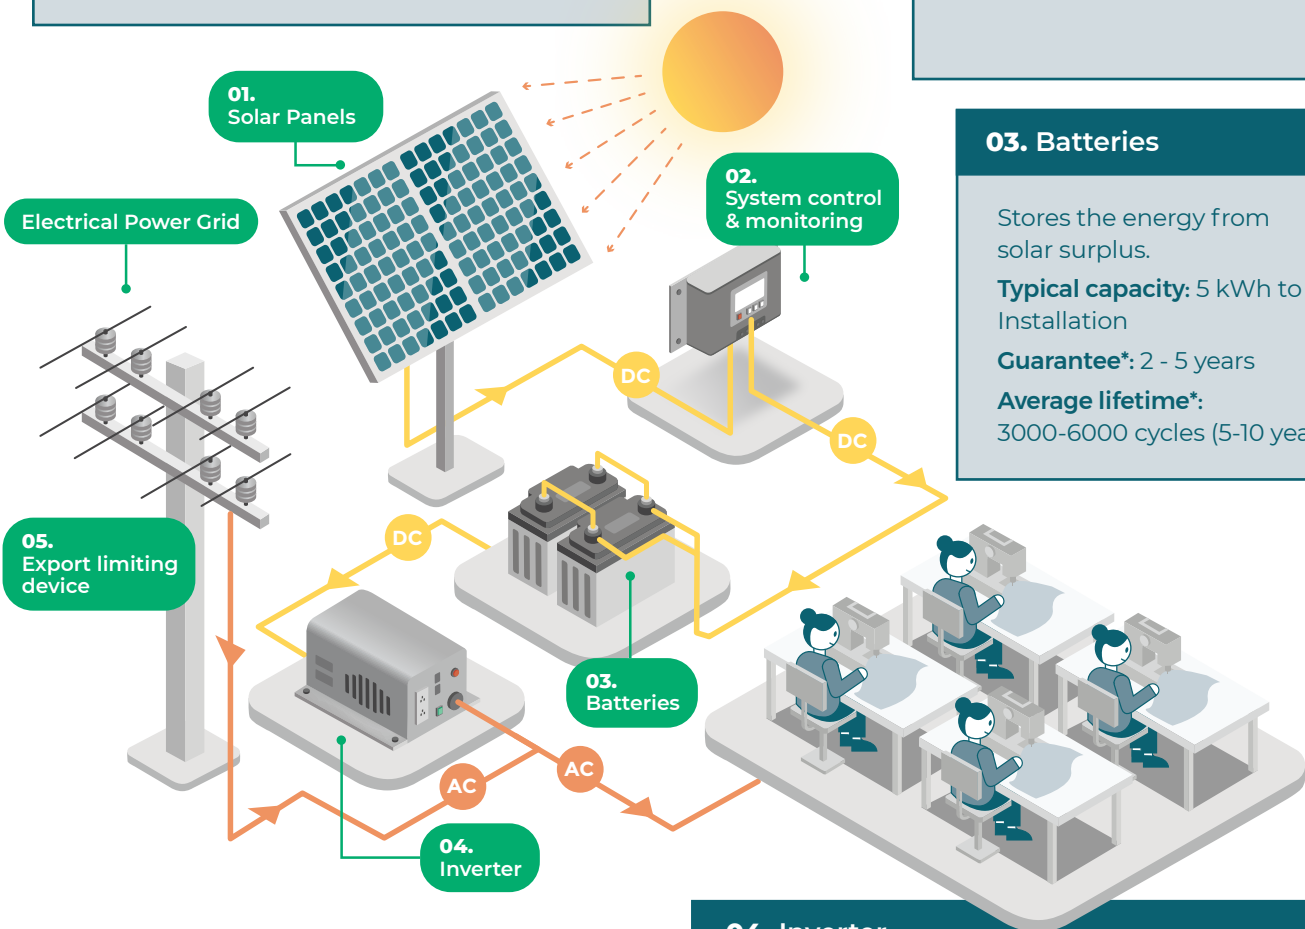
01.
Solar Panels

Electrical Power Grid

02.
System control & monitoring

03. Batteries

Stores the energy from solar surplus.

**Typical capacity:** 5 kWh to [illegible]
Installation

**Guarantee*:** 2 - 5 years

**Average lifetime*:**
3000-6000 cycles (5-10 yea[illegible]

DC

DC

DC

05.
Export limiting device

03.
Batteries

AC

AC

04.
Inverter

04. Inverter